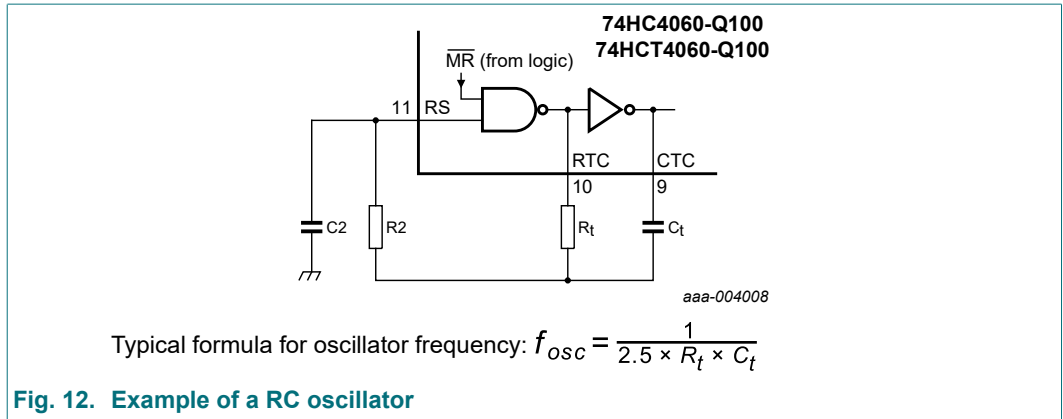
74HC4060-Q100
74HCT4060-Q100

$\overline{MR}$ (from logic)

11 RS

RTC

CTC

10

9

C2

R2

$R_t$

$C_t$

aaa-004008

Typical formula for oscillator frequency: $f_{osc} = \frac{1}{2.5 \times R_t \times C_t}$

Fig. 12. Example of a RC oscillator